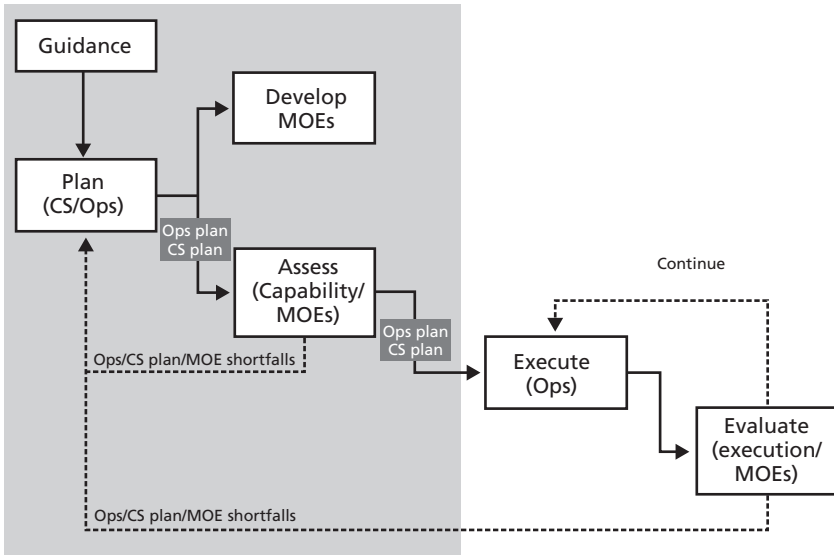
Guidance

Develop MOEs

Plan (CS/Ops)

Ops plan CS plan

Assess (Capability/ MOEs)

Continue

Ops plan CS plan

Ops/CS plan/MOE shortfalls

Execute (Ops)

Evaluate (execution/ MOEs)

Ops/CS plan/MOE shortfalls